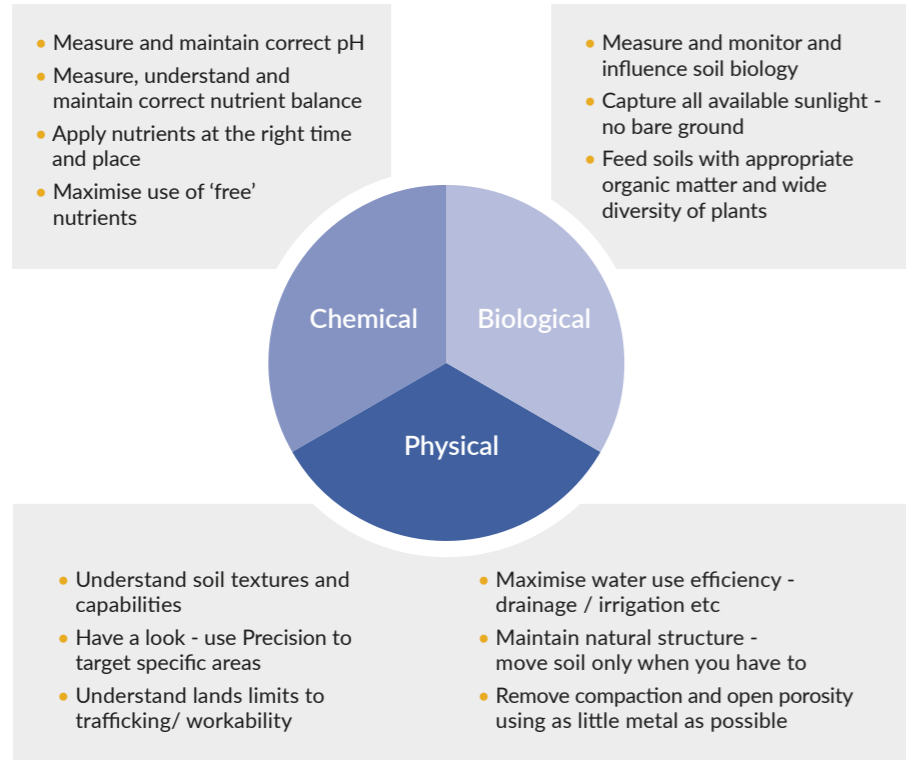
- Measure and maintain correct pH
- Measure, understand and maintain correct nutrient balance
- Apply nutrients at the right time and place
- Maximise use of ‘free’ nutrients

- Measure and monitor and influence soil biology
- Capture all available sunlight - no bare ground
- Feed soils with appropriate organic matter and wide diversity of plants

Chemical

Biological

Physical

- Understand soil textures and capabilities
- Have a look - use Precision to target specific areas
- Understand lands limits to trafficking/ workability

- Maximise water use efficiency - drainage / irrigation etc
- Maintain natural structure - move soil only when you have to
- Remove compaction and open porosity using as little metal as possible